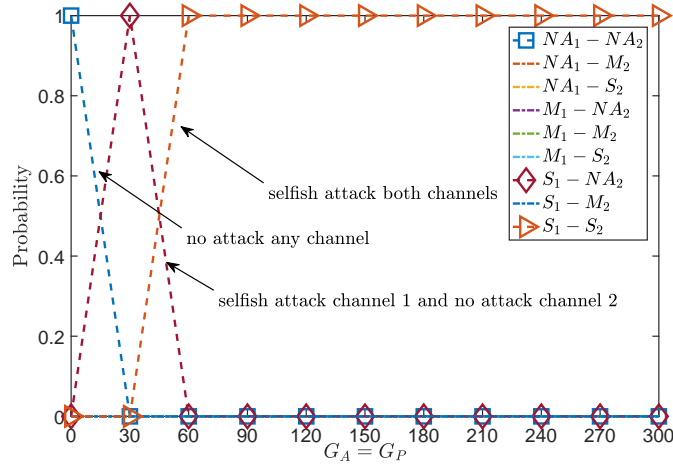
1
0.8
0.6
0.4
0.2
0
Probability
0
30
60
90
120
150
180
210
240
270
300
$G_A = G_P$

$NA_1 - NA_2$
$NA_1 - M_2$
$NA_1 - S_2$
$M_1 - NA_2$
$M_1 - M_2$
$M_1 - S_2$
$S_1 - NA_2$
$S_1 - M_2$
$S_1 - S_2$

selfish attack both channels
no attack any channel
selfish attack channel 1 and no attack channel 2